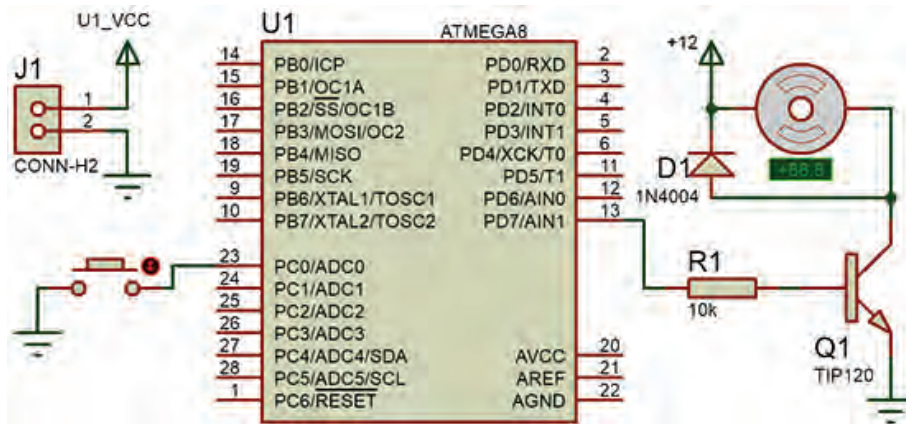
U1_VCC
U1
ATMEGA8
J1
1
2
CONN-H2
14 PB0/ICP
15 PB1/OC1A
16 PB2/SS/OC1B
17 PB3/MOSI/OC2
18 PB4/MISO
19 PB5/SCK
9 PB6/XTAL1/TOSC1
10 PB7/XTAL2/TOSC2
23 PC0/ADC0
24 PC1/ADC1
25 PC2/ADC2
26 PC3/ADC3
27 PC4/ADC4/SDA
28 PC5/ADC5/SCL
1 PC6/RESET
PD0/RXD 2
PD1/TXD 3
PD2/INT0 4
PD3/INT1 5
PD4/XCK/T0 6
PD5/T1 11
PD6/AIN0 12
PD7/AIN1 13
AVCC 20
AREF 21
AGND 22
+12
+88.8
D1
1N4004
R1
10k
Q1
TIP120